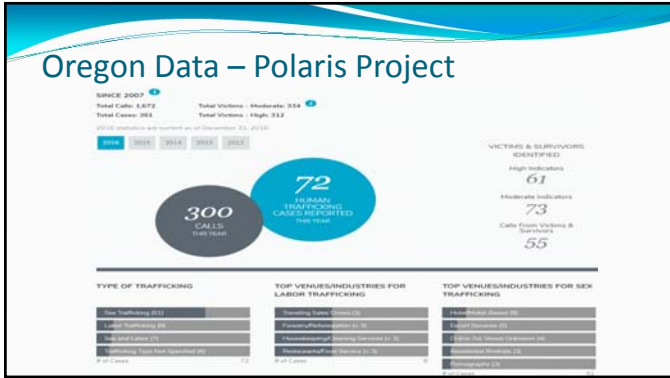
Oregon Data – Polaris Project

SINCE 2007

Total Calls: 1,672 Total Victims - Moderate: 334

Total Cases: 361 Total Victims - High: 212

2016 statistics are current as of December 31, 2016

2016 2015 2014 2013 2012

300
CALLS
THIS YEAR

72
HUMAN TRAFFICKING CASES REPORTED
THIS YEAR

VICTIMS & SURVIVORS IDENTIFIED

High Indicators
61

Moderate Indicators
73

Calls From Victims & Survivors
55

TYPE OF TRAFFICKING

Sex Trafficking (61)
Labor Trafficking (8)
Sex and Labor (7)
Trafficking Type Not Specified (6)
# of Cases 72

TOP VENUES/INDUSTRIES FOR LABOR TRAFFICKING

Traveling Sales Crews (3)
Forestry/Reforestation (< 3)
Housekeeping/Cleaning Services (< 3)
Restaurants/Food Service (< 3)
# of Cases 8

TOP VENUES/INDUSTRIES FOR SEX TRAFFICKING

Hotel/Motel Based (8)
Escort Services (8)
Online Ad, Venue Unknown (4)
Residential Brothels (3)
Pornography (3)
# of Cases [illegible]